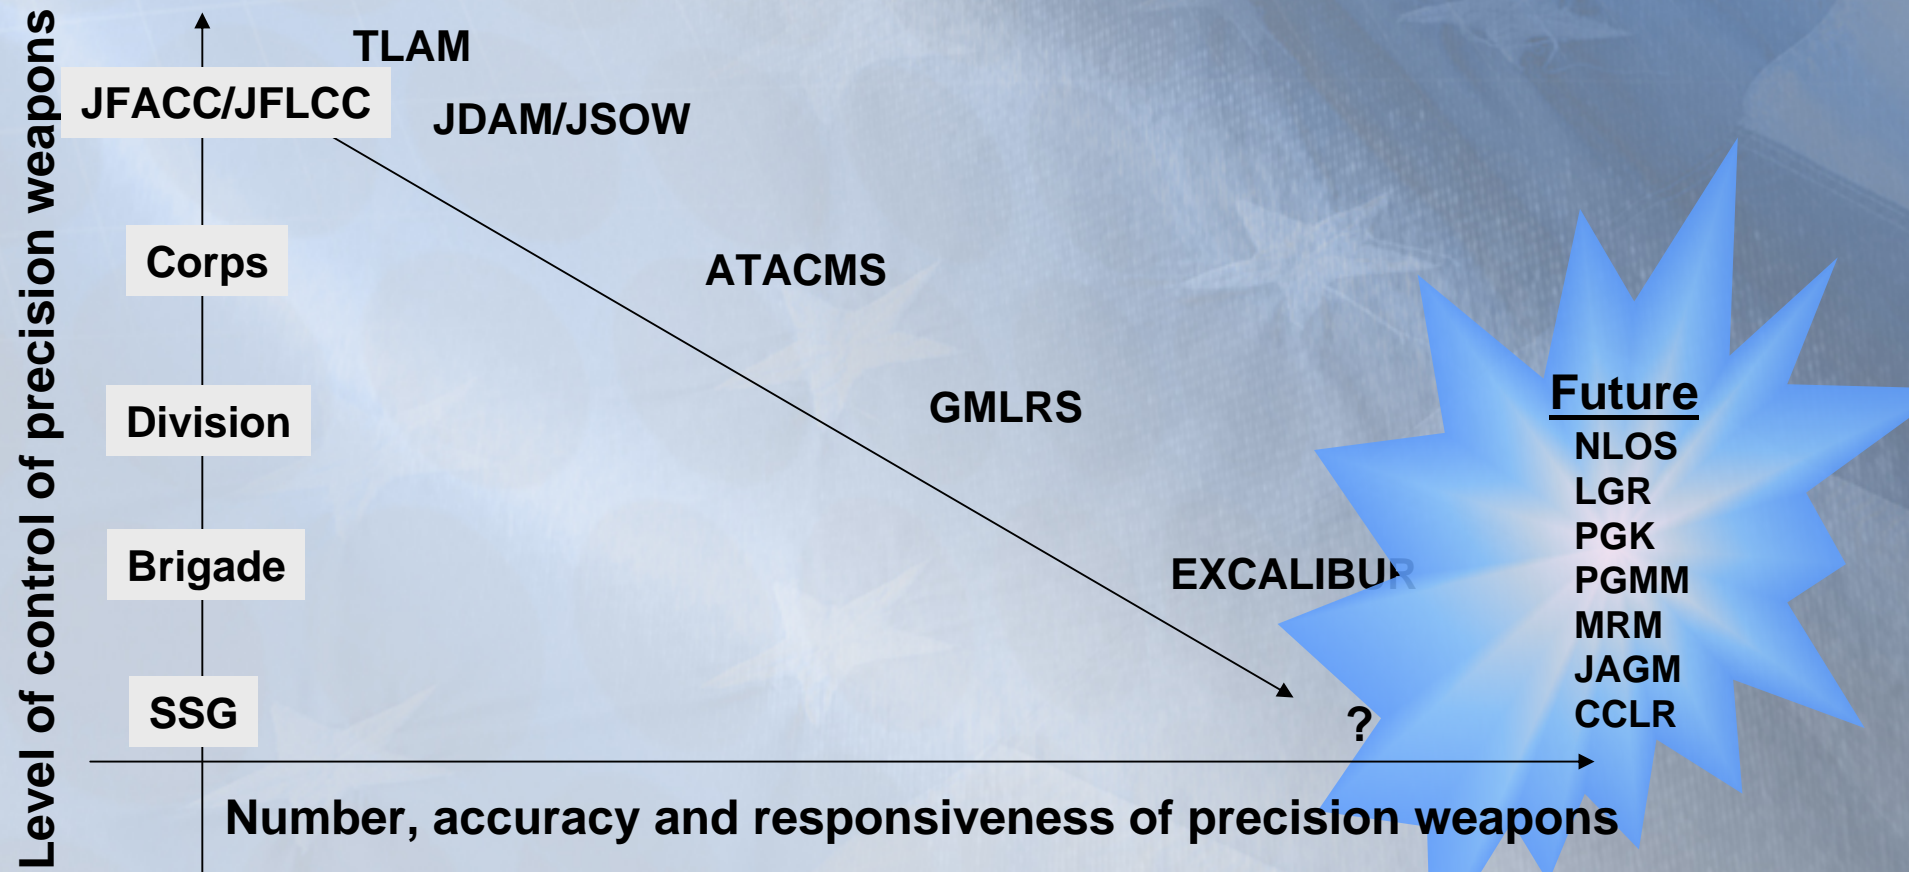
Level of control of precision weapons

TLAM

JFACC/JFLCC

JDAM/JSOW

Corps

ATACMS

Division

GMLRS

Brigade

EXCALIBUR

SSG

?

Future
NLOS
LGR
PGK
PGMM
MRM
JAGM
CCLR

Number, accuracy and responsiveness of precision weapons